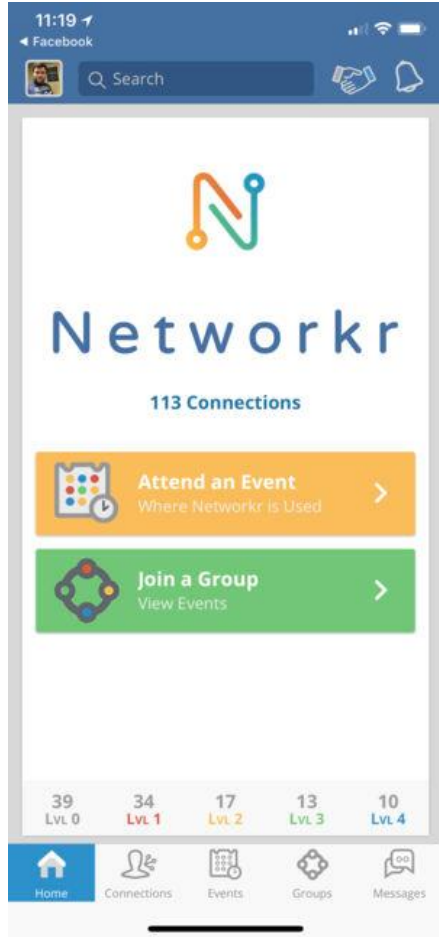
11:19
◂ Facebook

Search

Networkr

113 Connections

Attend an Event
Where Networkr is Used

Join a Group
View Events

39 Lvl 0
34 Lvl 1
17 Lvl 2
13 Lvl 3
10 Lvl 4

Home Connections Events Groups Messages